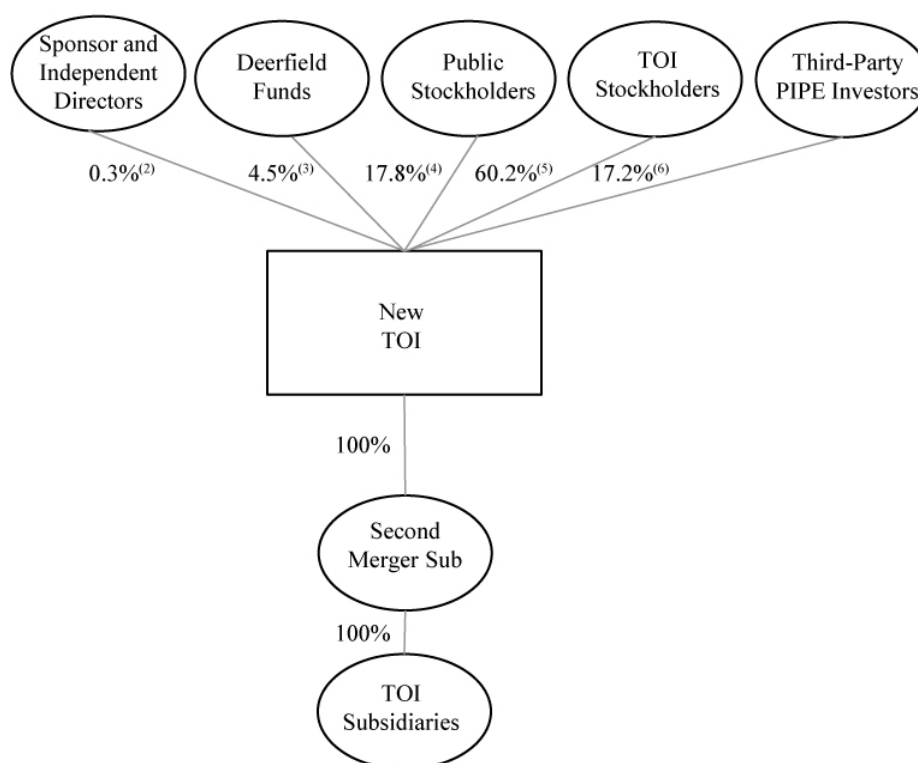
Sponsor and Independent Directors

Deerfield Funds

Public Stockholders

TOI Stockholders

Third-Party PIPE Investors

$0.3\%^{(2)}$

$4.5\%^{(3)}$

$17.8\%^{(4)}$

$60.2\%^{(5)}$

$17.2\%^{(6)}$

New TOI

100%

Second Merger Sub

100%

TOI Subsidiaries